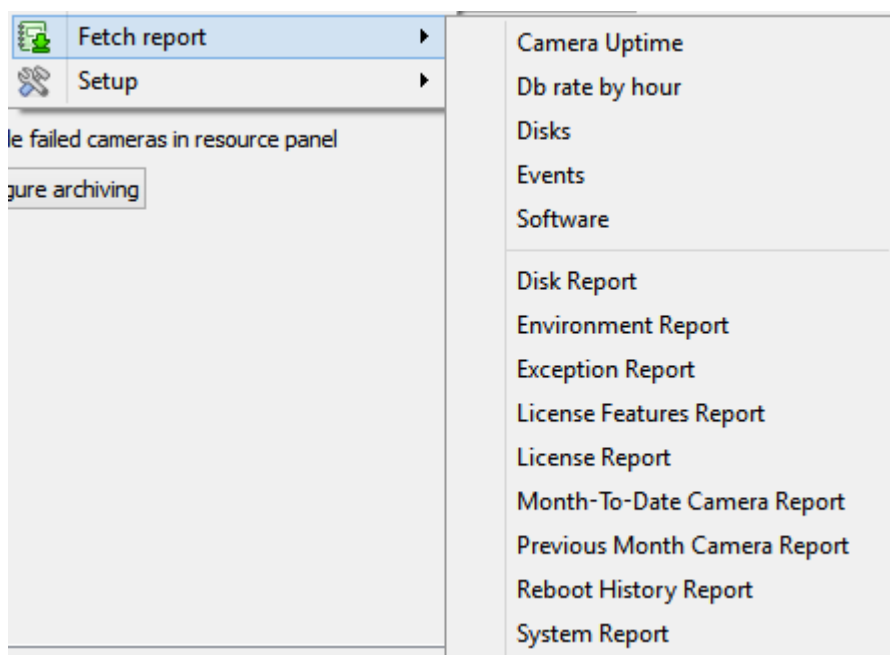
Fetch report
Setup

le failed cameras in resource panel

gure archiving

Camera Uptime
Db rate by hour
Disks
Events
Software

Disk Report
Environment Report
Exception Report
License Features Report
License Report
Month-To-Date Camera Report
Previous Month Camera Report
Reboot History Report
System Report